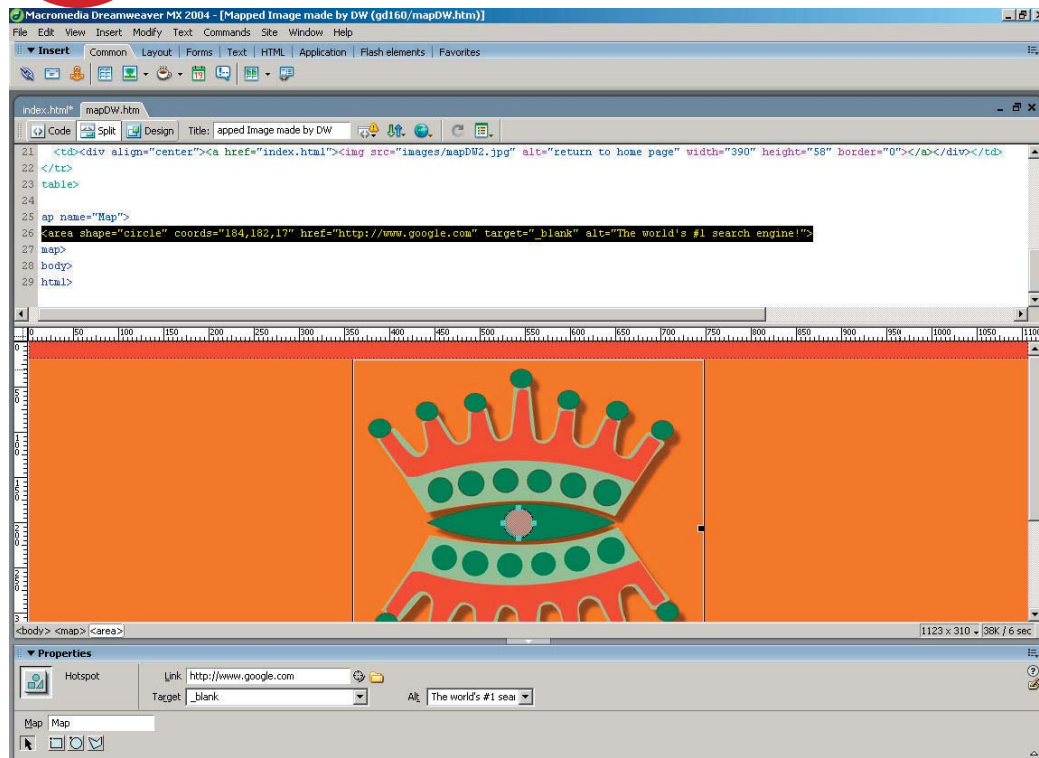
Macromedia Dreamweaver MX 2004 - [Mapped Image made by DW (gd160/mapDW.htm)]

File Edit View Insert Modify Text Commands Site Window Help

▼ Insert Common Layout Forms Text HTML Application Flash elements Favorites

index.html* mapDW.htm

Code Split Design Title: apped Image made by DW

21 <td><div align="center"><a href="index.html"><img src="images/mapDW2.jpg" alt="return to home page" width="390" height="58" border="0"></a></div></td>
22 </tr>
23 table>
24
25 ap name="Map">
26 <area shape="circle" coords="184,182,17" href="http://www.google.com" target="_blank" alt="The world's #1 search engine!">
27 map>
28 body>
29 html>

0 50 100 150 200 250 300 350 400 450 500 550 600 650 700 750 800 850 900 950 1000 1050 1100

<body> <map> <area>

1123 x 310 38K / 6 sec

▼ Properties

Hotspot

Link http://www.google.com

Target _blank

Alt The world's #1 sear

Map Map